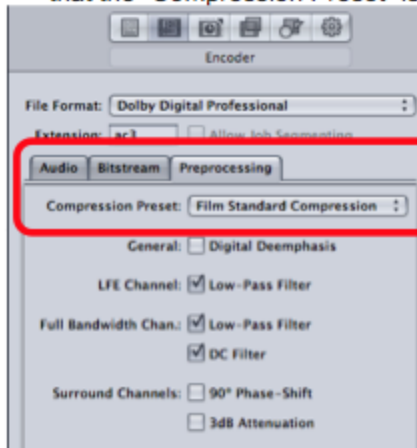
that the "Compression Preset" is

Encoder

File Format: Dolby Digital Professional

Extension: ac3 Allow Job Segmenting

Audio Bitstream Preprocessing

Compression Preset: Film Standard Compression

General: Digital Deemphasis

LFE Channel: Low-Pass Filter

Full Bandwidth Chan.: Low-Pass Filter

DC Filter

Surround Channels: 90° Phase-Shift

3dB Attenuation